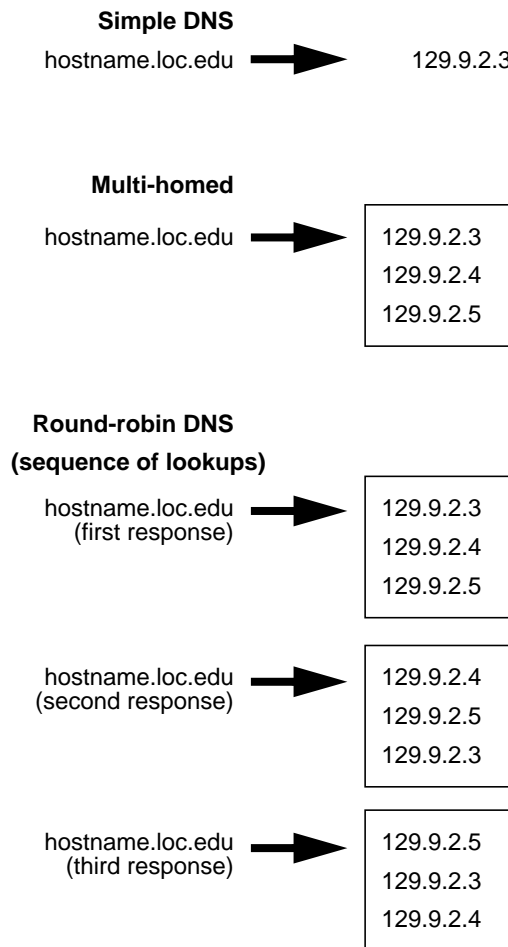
**Simple DNS**

hostname.loc.edu

129.9.2.3

**Multi-homed**

hostname.loc.edu

129.9.2.3
129.9.2.4
129.9.2.5

**Round-robin DNS**
**(sequence of lookups)**

hostname.loc.edu
(first response)

129.9.2.3
129.9.2.4
129.9.2.5

hostname.loc.edu
(second response)

129.9.2.4
129.9.2.5
129.9.2.3

hostname.loc.edu
(third response)

129.9.2.5
129.9.2.3
129.9.2.4